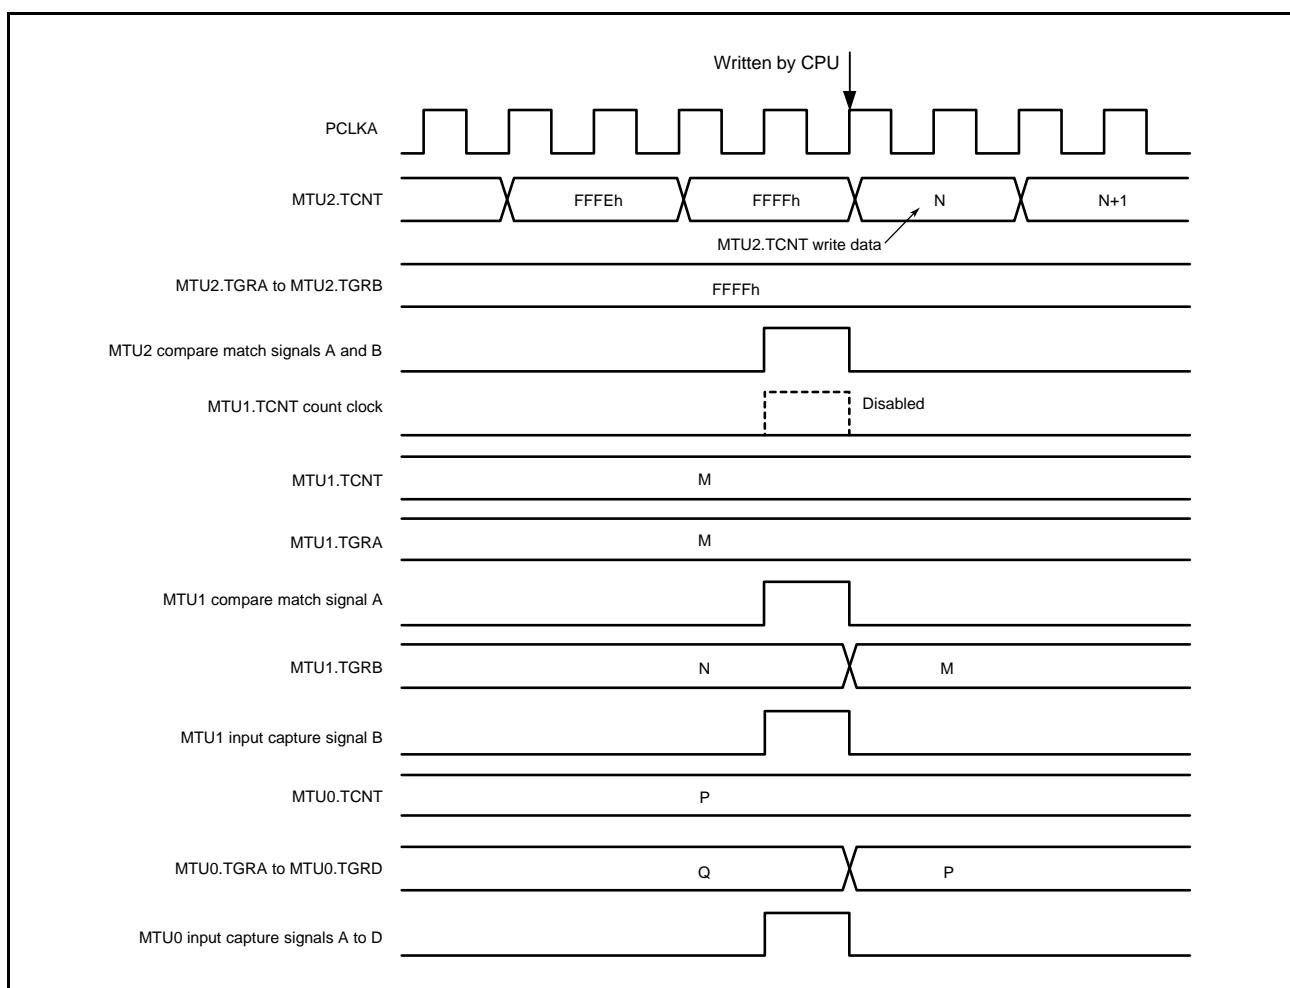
Written by CPU

PCLKA

MTU2.TCNT FFFEh FFFFh N N+1

MTU2.TCNT write data

MTU2.TGRA to MTU2.TGRB FFFFh

MTU2 compare match signals A and B

MTU1.TCNT count clock Disabled

MTU1.TCNT M

MTU1.TGRA M

MTU1 compare match signal A

MTU1.TGRB N M

MTU1 input capture signal B

MTU0.TCNT P

MTU0.TGRA to MTU0.TGRD Q P

MTU0 input capture signals A to D